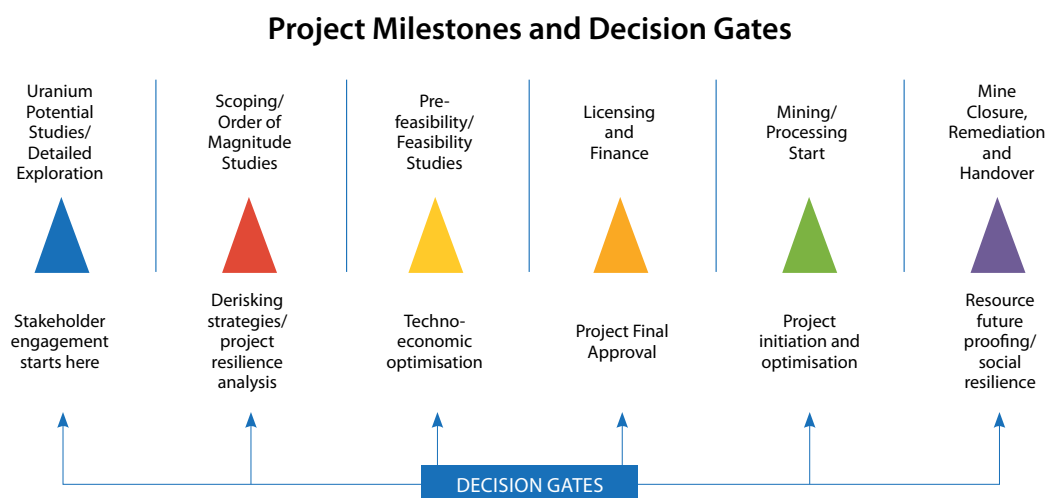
Project Milestones and Decision Gates

Uranium Potential Studies/ Detailed Exploration

Stakeholder engagement starts here

Scoping/ Order of Magnitude Studies

Derisking strategies/ project resilience analysis

Pre-feasibility/ Feasibility Studies

Techno-economic optimisation

Licensing and Finance

Project Final Approval

Mining/ Processing Start

Project initiation and optimisation

Mine Closure, Remediation and Handover

Resource future proofing/ social resilience

DECISION GATES